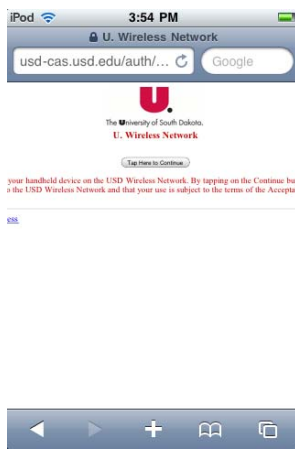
iPod 3:54 PM

U. Wireless Network

usd-cas.usd.edu/auth/...

Google

U.

The University of South Dakota

U. Wireless Network

Tap Here to Continue

your handheld device on the USD Wireless Network. By tapping on the Continue bu o the USD Wireless Network and that your use is subject to the terms of the Accepta

ess